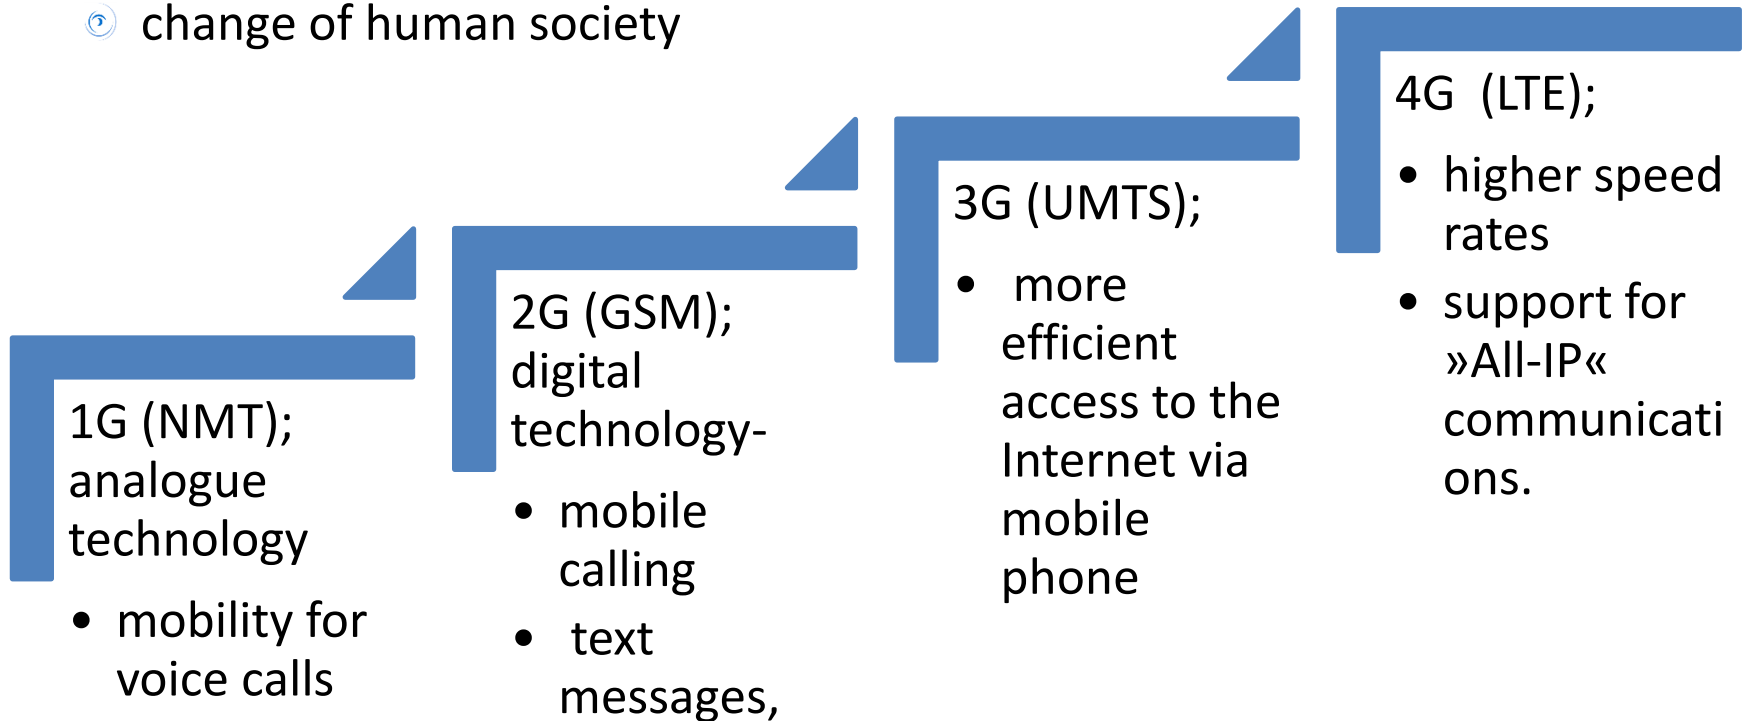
change of human society

1G (NMT); analogue technology

- mobility for voice calls

2G (GSM); digital technology-

- mobile calling
- text messages,

3G (UMTS);

- more efficient access to the Internet via mobile phone

4G (LTE);

- higher speed rates
- support for »All-IP« communications.